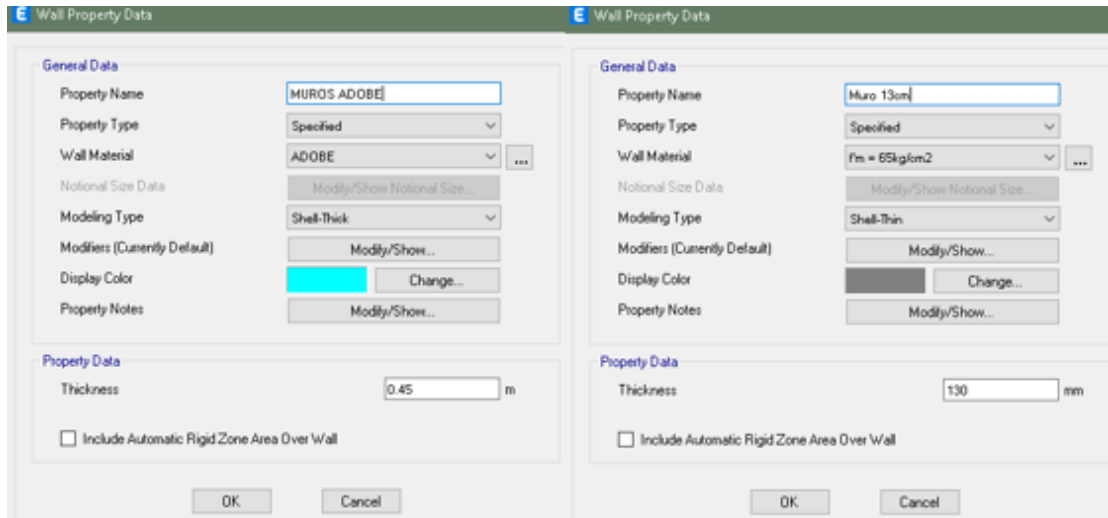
Wall Property Data

General Data

Property Name MUROS ADOBE

Property Type Specified

Wall Material ADOBE ...

Notional Size Data Modify/Show Notional Size...

Modeling Type Shell-Thick

Modifiers (Currently Default) Modify/Show...

Display Color Change...

Property Notes Modify/Show...

Property Data

Thickness 0.45 m

Include Automatic Rigid Zone Area Over Wall

OK Cancel

Wall Property Data

General Data

Property Name Muro 13cm

Property Type Specified

Wall Material f'm = 65kg/cm2 ...

Notional Size Data Modify/Show Notional Size...

Modeling Type Shell-Thin

Modifiers (Currently Default) Modify/Show...

Display Color Change...

Property Notes Modify/Show...

Property Data

Thickness 130 mm

Include Automatic Rigid Zone Area Over Wall

OK Cancel